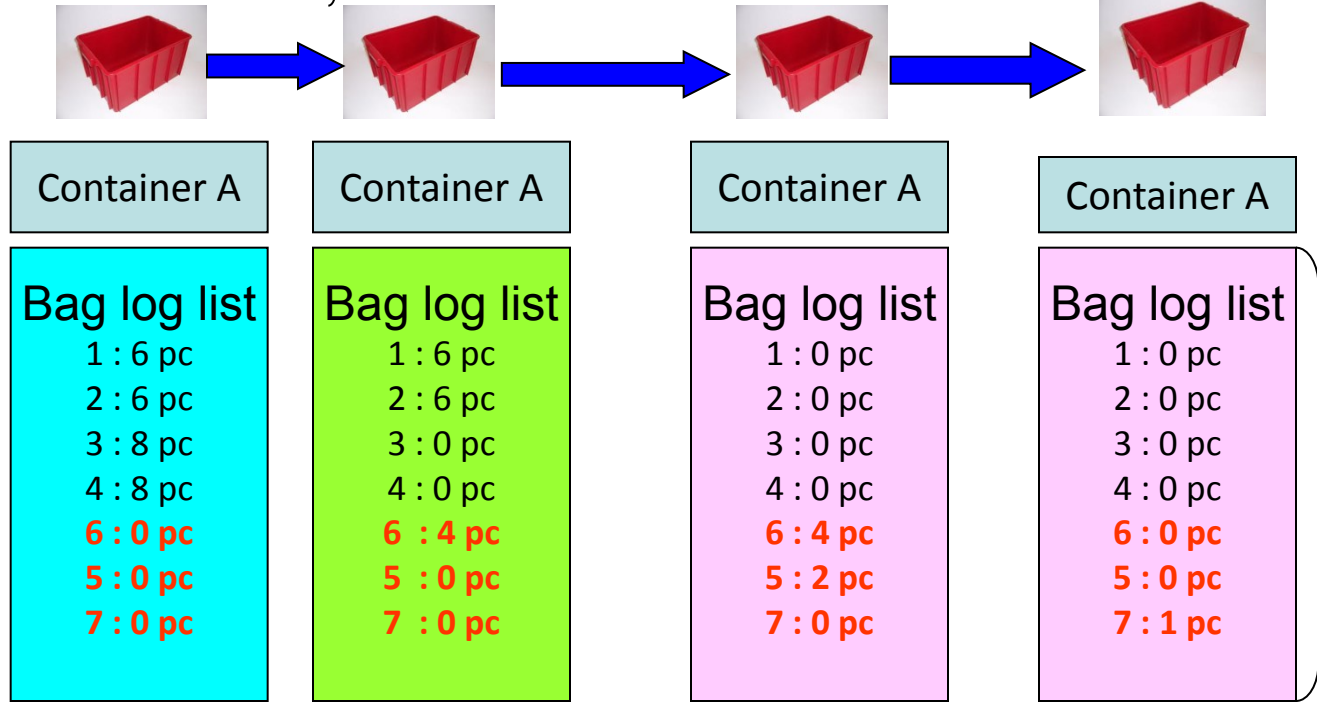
Container A

Bag log list
1 : 6 pc
2 : 6 pc
3 : 8 pc
4 : 8 pc
6 : 0 pc
5 : 0 pc
7 : 0 pc

Container A

Bag log list
1 : 6 pc
2 : 6 pc
3 : 0 pc
4 : 0 pc
6 : 4 pc
5 : 0 pc
7 : 0 pc

Container A

Bag log list
1 : 0 pc
2 : 0 pc
3 : 0 pc
4 : 0 pc
6 : 4 pc
5 : 2 pc
7 : 0 pc

Container A

Bag log list
1 : 0 pc
2 : 0 pc
3 : 0 pc
4 : 0 pc
6 : 0 pc
5 : 0 pc
7 : 1 pc